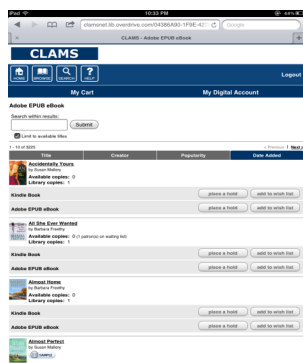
iPad 10:33 PM 44%

clamsnet.lib.overdrive.com/04386A00-1F9E-4... Google

CLAMS - Adobe EPUB eBook

CLAMS

HOME BROWSE SEARCH HELP

Logout

My Cart

My Digital Account

Adobe EPUB eBook

Search within results:

Submit

Limit to available titles

1 - 10 of 8205

‹ Previous | Next ›

| Title | Creator | Popularity | Date Added |
|---|---|---|---|

Accidentally Yours
by Susan Mallery
Available copies: 0
Library copies: 1

Kindle Book

Adobe EPUB eBook

place a hold

add to wish list

All She Ever Wanted
by Barbara Freethy
Available copies: 0 (1 patron(s) on waiting list)
Library copies: 1

Kindle Book

Adobe EPUB eBook

place a hold

add to wish list

Almost Home
by Barbara Freethy
Available copies: 0
Library copies: 1

Kindle Book

Adobe EPUB eBook

place a hold

add to wish list

Almost Perfect
by Susan Mallery

SAMPLE